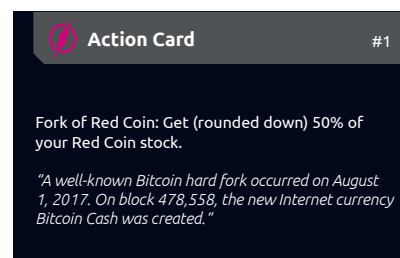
Action Card #1

Fork of Red Coin: Get (rounded down) 50% of your Red Coin stock.

"A well-known Bitcoin hard fork occurred on August 1, 2017. On block 478,558, the new Internet currency Bitcoin Cash was created."